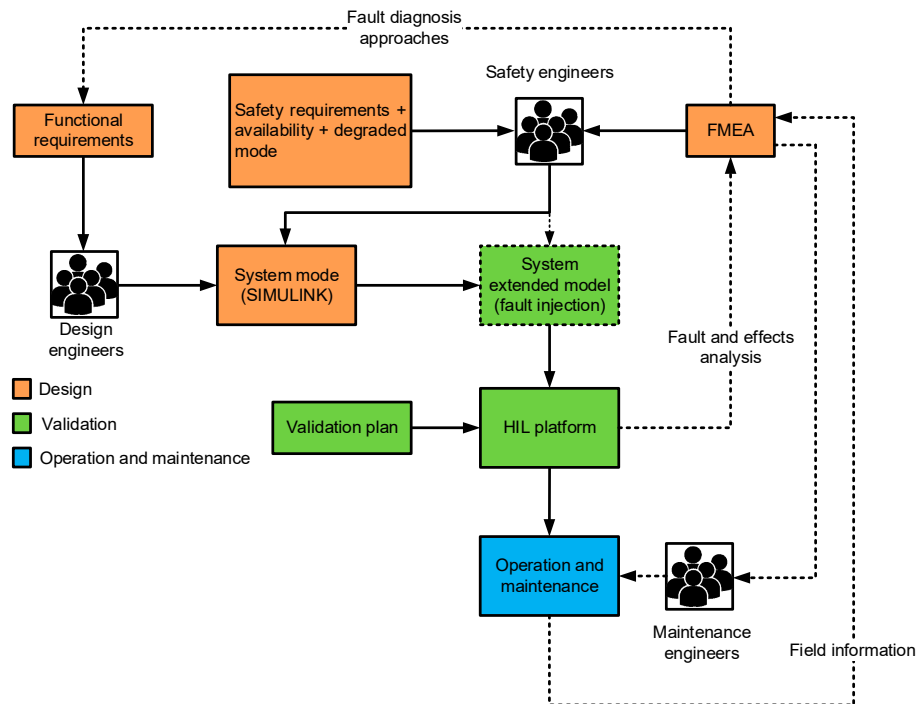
Fault diagnosis approaches

Functional requirements

Safety requirements + availability + degraded mode

Safety engineers

FMEA

Design engineers

System mode (SIMULINK)

System extended model (fault injection)

Fault and effects analysis

Design

Validation

Operation and maintenance

Validation plan

HIL platform

Operation and maintenance

Maintenance engineers

Field information